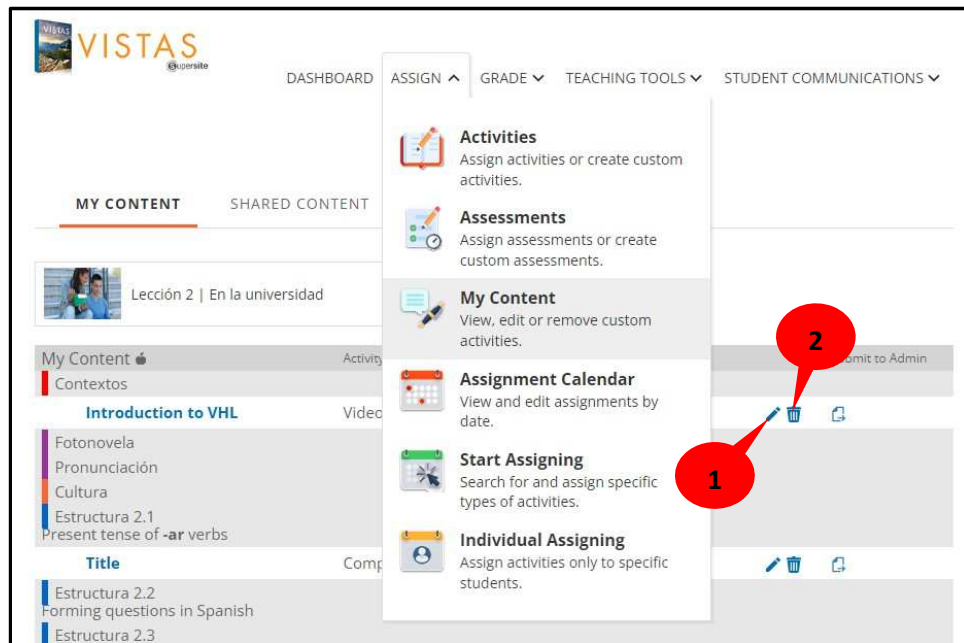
VISTAS
Supersite

DASHBOARD ASSIGN GRADE TEACHING TOOLS STUDENT COMMUNICATIONS

MY CONTENT SHARED CONTENT

Lección 2 | En la universidad

My Content
Activity
Submit to Admin

Contextos
Introduction to VHL
Video

Fotonovela
Pronunciación
Cultura
Estructura 2.1
Present tense of -ar verbs
Title
Comp

Estructura 2.2
Forming questions in Spanish
Estructura 2.3

Activities
Assign activities or create custom activities.

Assessments
Assign assessments or create custom assessments.

My Content
View, edit or remove custom activities.

Assignment Calendar
View and edit assignments by date.

Start Assigning
Search for and assign specific types of activities.

Individual Assigning
Assign activities only to specific students.

2

1